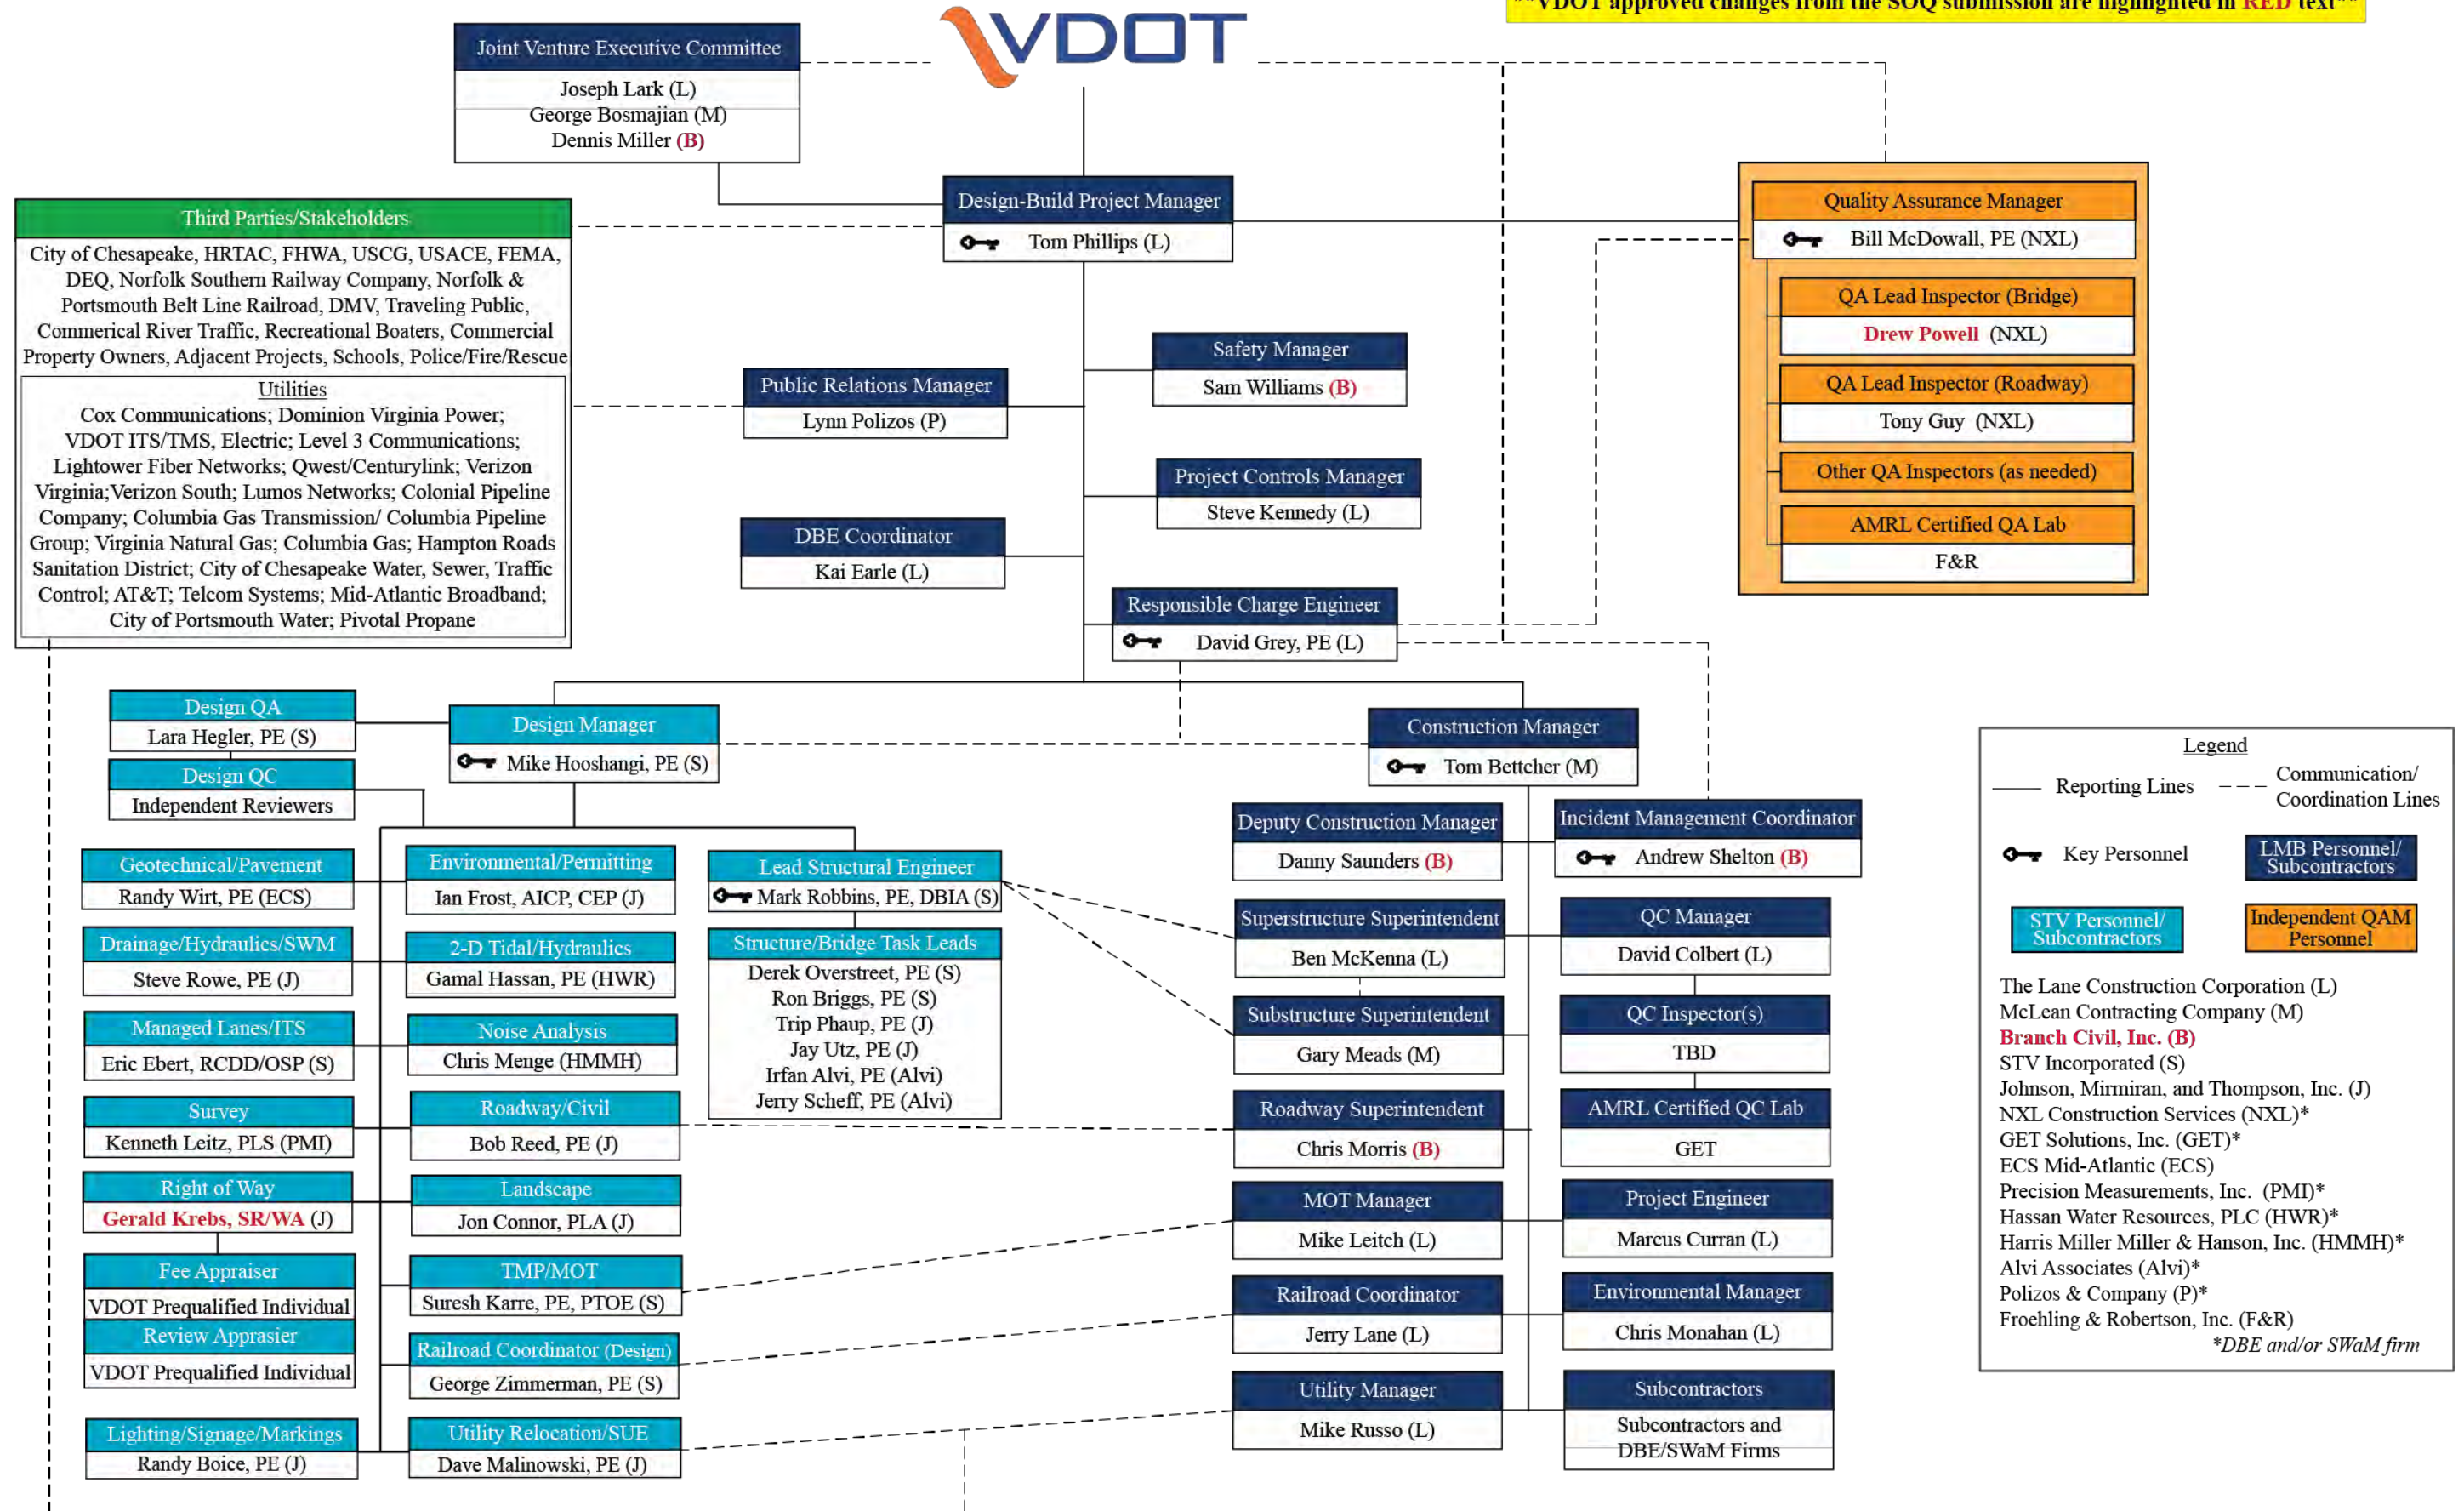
**VDOT approved changes from the SOQ submission are highlighted in RED text**

VDOT

Joint Venture Executive Committee
Joseph Lark (L)
George Bosmajian (M)
Dennis Miller (B)

Design-Build Project Manager
Tom Phillips (L)

Third Parties/Stakeholders
City of Chesapeake, HRTAC, FHWA, USCG, USACE, FEMA, DEQ, Norfolk Southern Railway Company, Norfolk & Portsmouth Belt Line Railroad, DMV, Traveling Public, Commerical River Traffic, Recreational Boaters, Commercial Property Owners, Adjacent Projects, Schools, Police/Fire/Rescue

Utilities
Cox Communications; Dominion Virginia Power; VDOT ITS/TMS, Electric; Level 3 Communications; Lightower Fiber Networks; Qwest/Centurylink; Verizon Virginia;Verizon South; Lumos Networks; Colonial Pipeline Company; Columbia Gas Transmission/ Columbia Pipeline Group; Virginia Natural Gas; Columbia Gas; Hampton Roads Sanitation District; City of Chesapeake Water, Sewer, Traffic Control; AT&T; Telcom Systems; Mid-Atlantic Broadband; City of Portsmouth Water; Pivotal Propane

Quality Assurance Manager
Bill McDowall, PE (NXL)

QA Lead Inspector (Bridge)
Drew Powell (NXL)

QA Lead Inspector (Roadway)
Tony Guy (NXL)

Other QA Inspectors (as needed)

AMRL Certified QA Lab
F&R

Safety Manager
Sam Williams (B)

Public Relations Manager
Lynn Polizos (P)

Project Controls Manager
Steve Kennedy (L)

DBE Coordinator
Kai Earle (L)

Responsible Charge Engineer
David Grey, PE (L)

Design QA
Lara Hegler, PE (S)

Design QC
Independent Reviewers

Design Manager
Mike Hooshangi, PE (S)

Construction Manager
Tom Bettcher (M)

Geotechnical/Pavement
Randy Wirt, PE (ECS)

Environmental/Permitting
Ian Frost, AICP, CEP (J)

Lead Structural Engineer
Mark Robbins, PE, DBIA (S)

Structure/Bridge Task Leads
Derek Overstreet, PE (S)
Ron Briggs, PE (S)
Trip Phaup, PE (J)
Jay Utz, PE (J)
Irfan Alvi, PE (Alvi)
Jerry Scheff, PE (Alvi)

Drainage/Hydraulics/SWM
Steve Rowe, PE (J)

2-D Tidal/Hydraulics
Gamal Hassan, PE (HWR)

Managed Lanes/ITS
Eric Ebert, RCDD/OSP (S)

Noise Analysis
Chris Menge (HMMH)

Survey
Kenneth Leitz, PLS (PMI)

Roadway/Civil
Bob Reed, PE (J)

Right of Way
Gerald Krebs, SR/WA (J)

Landscape
Jon Connor, PLA (J)

Fee Appraiser
VDOT Prequalified Individual

Review Appraiser
VDOT Prequalified Individual

TMP/MOT
Suresh Karre, PE, PTOE (S)

Railroad Coordinator (Design)
George Zimmerman, PE (S)

Lighting/Signage/Markings
Randy Boice, PE (J)

Utility Relocation/SUE
Dave Malinowski, PE (J)

Deputy Construction Manager
Danny Saunders (B)

Incident Management Coordinator
Andrew Shelton (B)

Superstructure Superintendent
Ben McKenna (L)

QC Manager
David Colbert (L)

Substructure Superintendent
Gary Meads (M)

QC Inspector(s)
TBD

Roadway Superintendent
Chris Morris (B)

AMRL Certified QC Lab
GET

MOT Manager
Mike Leitch (L)

Project Engineer
Marcus Curran (L)

Railroad Coordinator
Jerry Lane (L)

Environmental Manager
Chris Monahan (L)

Utility Manager
Mike Russo (L)

Subcontractors
Subcontractors and DBE/SWaM Firms

Legend
Reporting Lines
Communication/ Coordination Lines
Key Personnel
LMB Personnel/ Subcontractors
STV Personnel/ Subcontractors
Independent QAM Personnel
The Lane Construction Corporation (L)
McLean Contracting Company (M)
Branch Civil, Inc. (B)
STV Incorporated (S)
Johnson, Mirmiran, and Thompson, Inc. (J)
NXL Construction Services (NXL)*
GET Solutions, Inc. (GET)*
ECS Mid-Atlantic (ECS)
Precision Measurements, Inc. (PMI)*
Hassan Water Resources, PLC (HWR)*
Harris Miller Miller & Hanson, Inc. (HMMH)*
Alvi Assosiates (Alvi)*
Polizos & Company (P)*
Froehling & Robertson, Inc. (F&R)
*DBE and/or SWaM firm